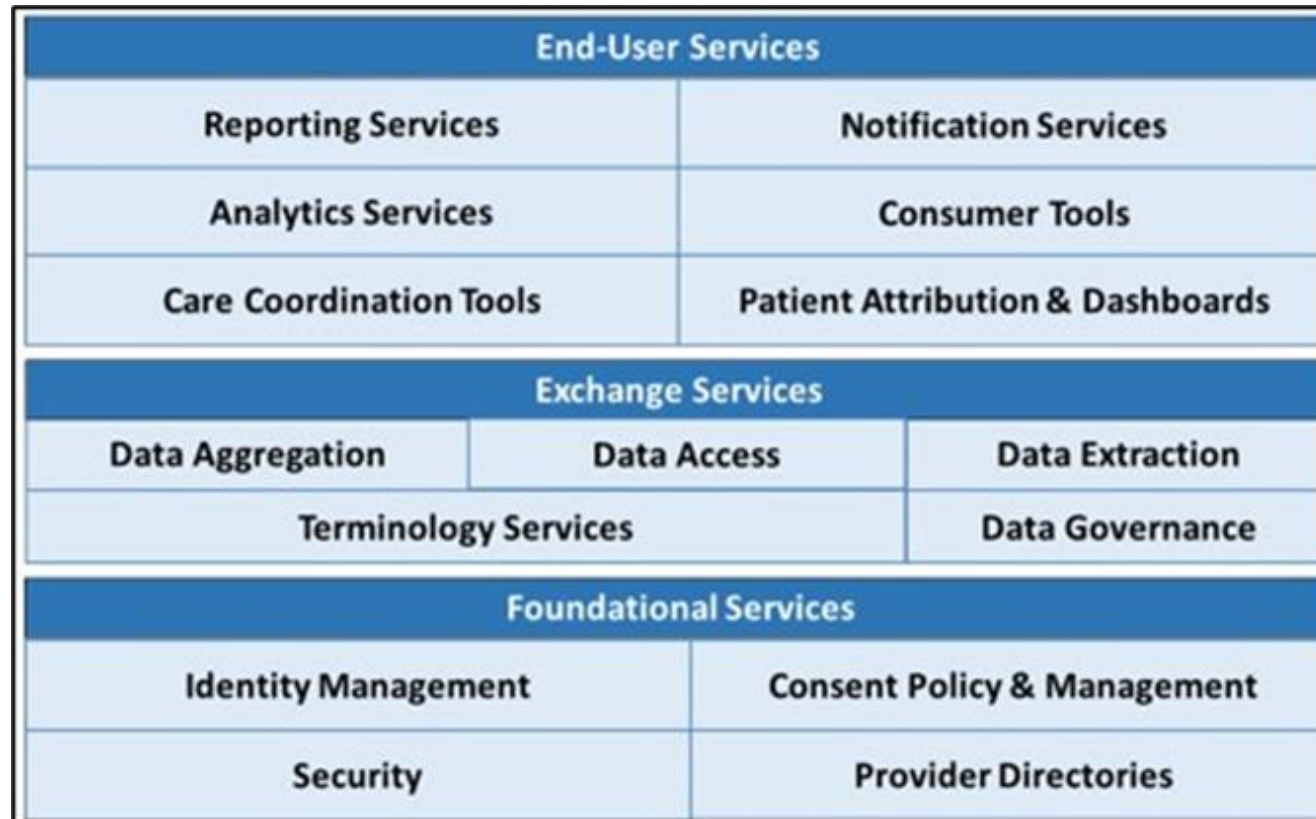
End-User Services

| Reporting Services | Notification Services |
|---|---|
| Analytics Services | Consumer Tools |
| Care Coordination Tools | Patient Attribution & Dashboards |

Exchange Services

| Data Aggregation | Data Access | Data Extraction |
|---|---|---|
| Terminology Services | | Data Governance |

Foundational Services

| Identity Management | Consent Policy & Management |
|---|---|
| Security | Provider Directories |